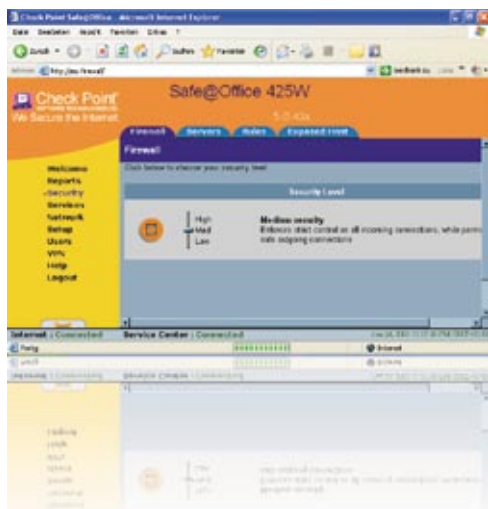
Check Point Safe@Office - Microsoft Internet Explorer

Datei Bearbeiten Ansicht Favoriten Extras ?

Zurück Suchen Favoriten

Adresse http://my.firewall

Check Point SOFTWARE TECHNOLOGIES LTD. We Secure the Internet

Safe@Office 425W

5.0.43x

Firewall Servers Rules Exposed Host

Firewall

Click below to choose your security level

Security Level

High Med Low

Medium security
Enforces strict control on all incoming connections, while permi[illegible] safe outgoing connections

Welcome
Reports
Security
Services
Network
Setup
Users
VPN
Help
Logout

Internet : Connected Service Center : Connected

Fertig Internet